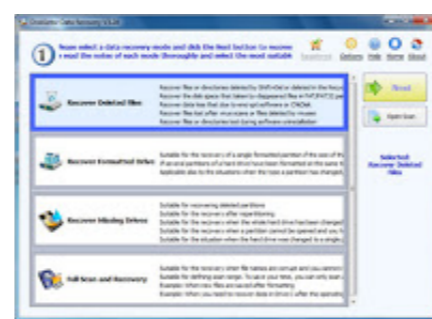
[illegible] Data Recovery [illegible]

Please select a data recovery mode and click the Next button to recover. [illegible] read the notes of each mode thoroughly and select the most suitable.

Registered Options Help Home About

Recover Deleted Files
Recover files or directories deleted by Shift+Del or deleted in the Recycle Bin. Recover the disk space that taken to disappeared files in FAT/FAT32 partition. Recover data loss that due to virus attack or CHKDSK. Recover files lost after virus scan or files deleted by viruses. Recover files or directories lost during software uninstallation.

Recover Formatted Drive
Suitable for the recovery of a single formatted partition of the size of the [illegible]. If several partitions of a hard drive have been formatted at the same time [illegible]. Applicable also to the situations when the type of a partition has changed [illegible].

Recover Missing Drives
Suitable for recovering deleted partitions. Suitable for the recovery after repartitioning. Suitable for the recovery when the whole hard drive has been changed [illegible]. Suitable for the recovery when a partition cannot be opened and you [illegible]. Suitable for the situation when the hard drive was changed to a single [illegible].

Full Scan and Recovery
Suitable for the recovery when file names are corrupt and you cannot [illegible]. Suitable for searching lost ranges. To save your files, you can only scan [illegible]. Example: When two files are saved after formatting. Example: When you need to recover data in drives after the operating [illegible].

Next

Open Scan

Selected: Recover Deleted Files